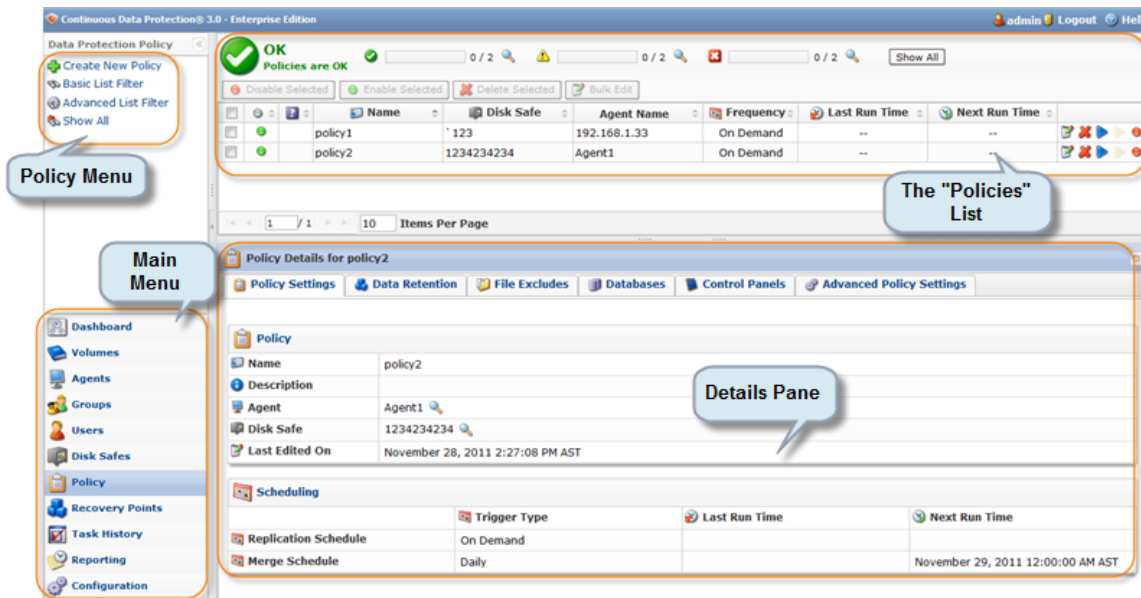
Continuous Data Protection® 3.0 - Enterprise Edition

admin Logout Hel

Data Protection Policy

Create New Policy
Basic List Filter
Advanced List Filter
Show All

Policy Menu

OK
Policies are OK

0 / 2   0 / 2   0 / 2   Show All

Disable Selected   Enable Selected   Delete Selected   Bulk Edit

| | | | Name | Disk Safe | Agent Name | Frequency | Last Run Time | Next Run Time |
|---|---|---|---|---|---|---|---|---|
| | | | policy1 | `123 | 192.168.1.33 | On Demand | -- | -- |
| | | | policy2 | 1234234234 | Agent1 | On Demand | -- | -- |

The "Policies" List

1 / 1   10   Items Per Page

Main Menu

Dashboard
Volumes
Agents
Groups
Users
Disk Safes
Policy
Recovery Points
Task History
Reporting
Configuration

Policy Details for policy2

Policy Settings   Data Retention   File Excludes   Databases   Control Panels   Advanced Policy Settings

Policy

| | |
|---|---|
| Name | policy2 |
| Description | |
| Agent | Agent1 |
| Disk Safe | 1234234234 |
| Last Edited On | November 28, 2011 2:27:08 PM AST |

Details Pane

Scheduling

| | Trigger Type | Last Run Time | Next Run Time |
|---|---|---|---|
| Replication Schedule | On Demand | | |
| Merge Schedule | Daily | | November 29, 2011 12:00:00 AM AST |